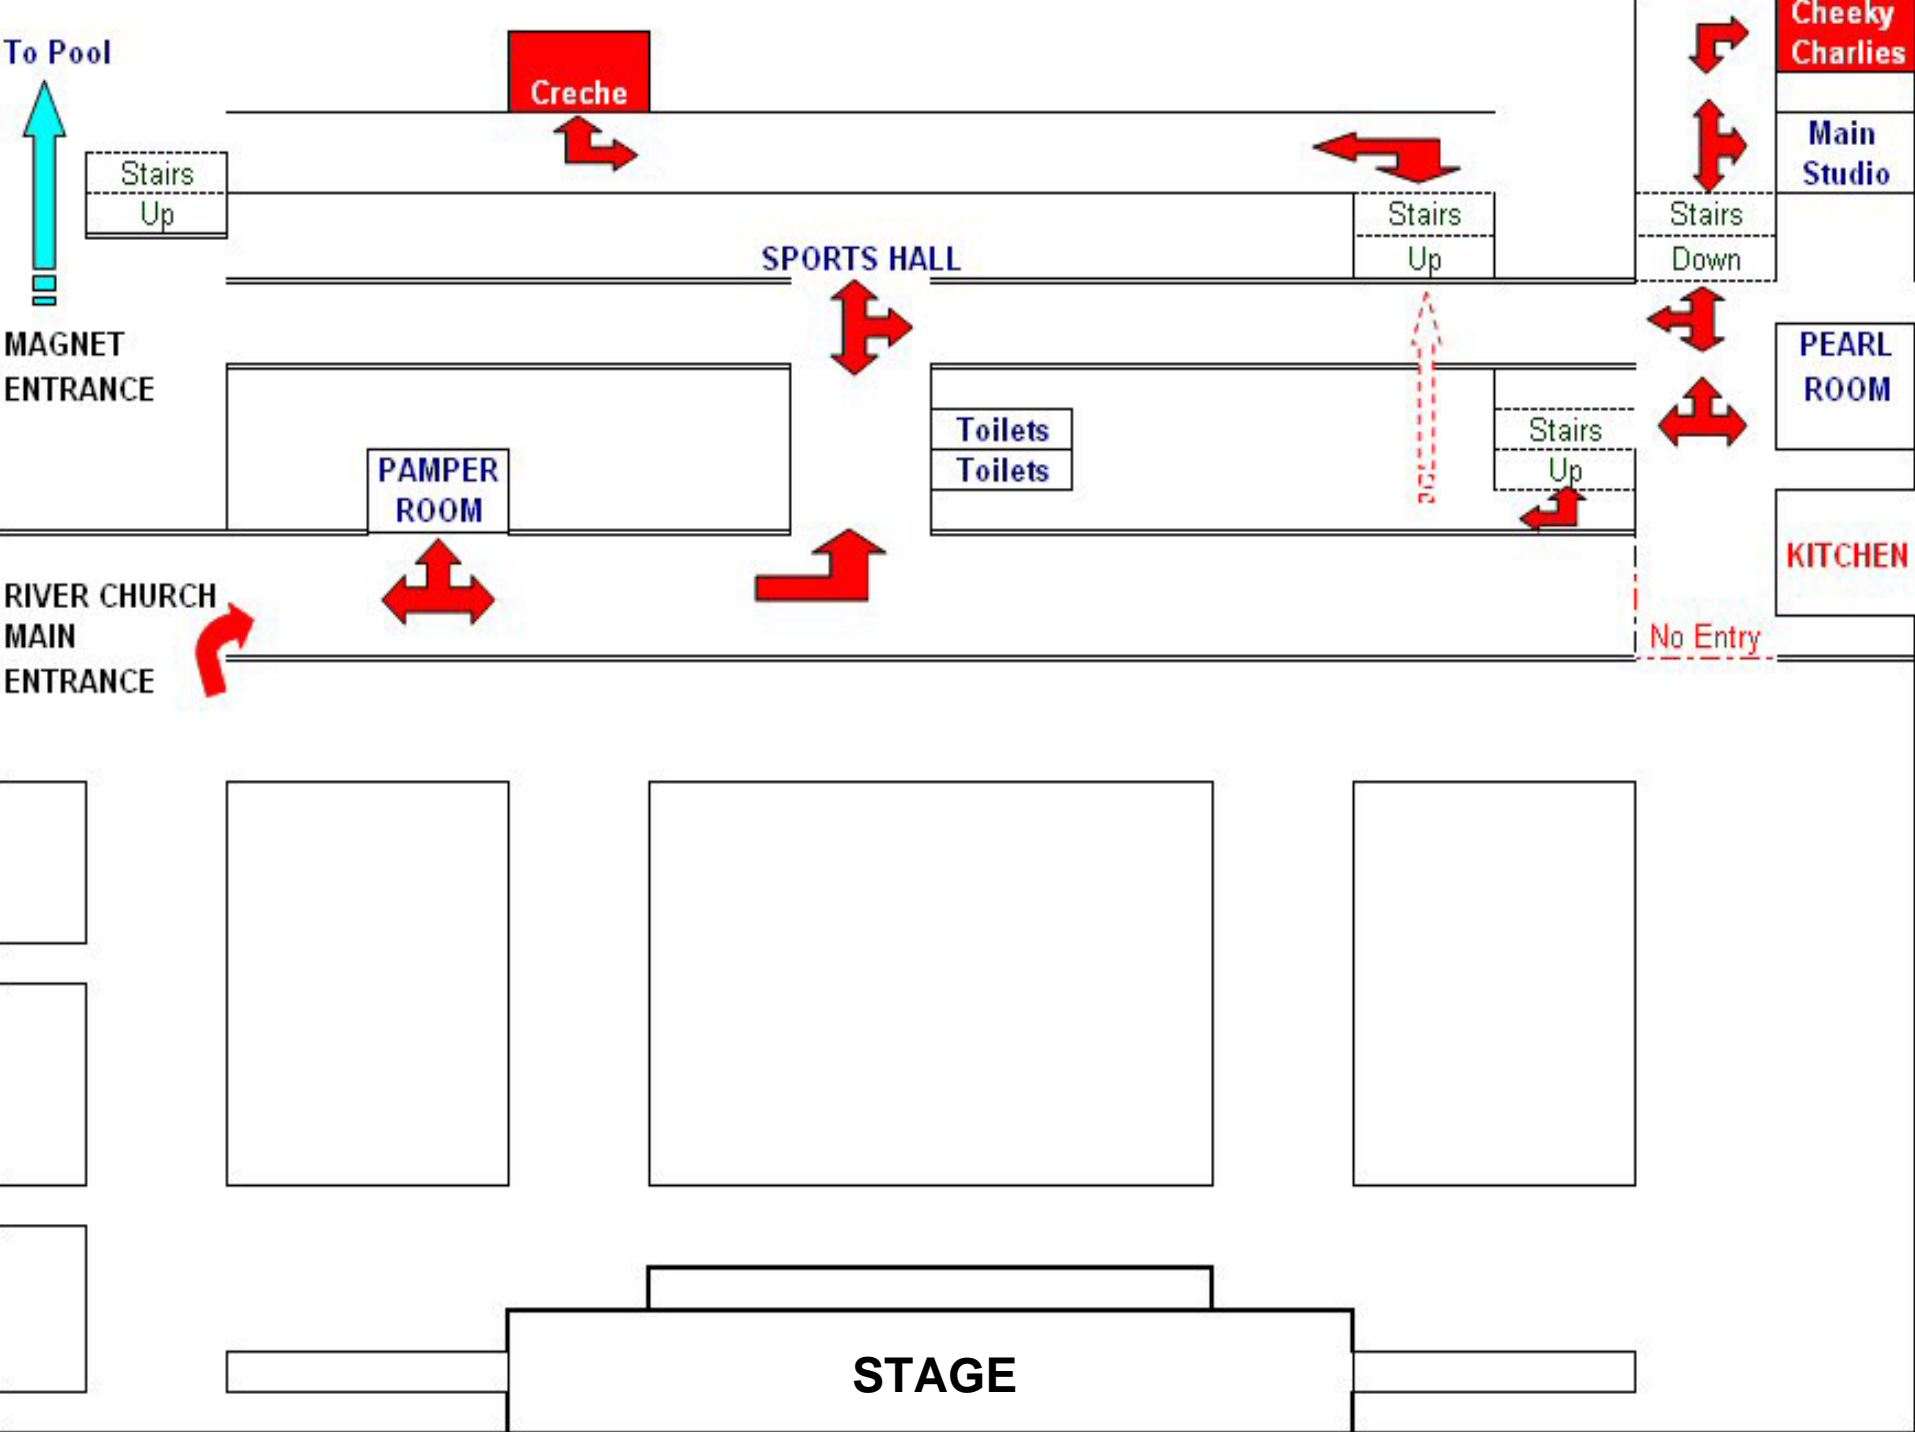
To Pool

Creche

Cheeky Charlies

Main Studio

Stairs Up

Stairs Up

Stairs Down

SPORTS HALL

MAGNET ENTRANCE

PEARL ROOM

Toilets

Toilets

Stairs Up

PAMPER ROOM

KITCHEN

RIVER CHURCH MAIN ENTRANCE

No Entry

STAGE